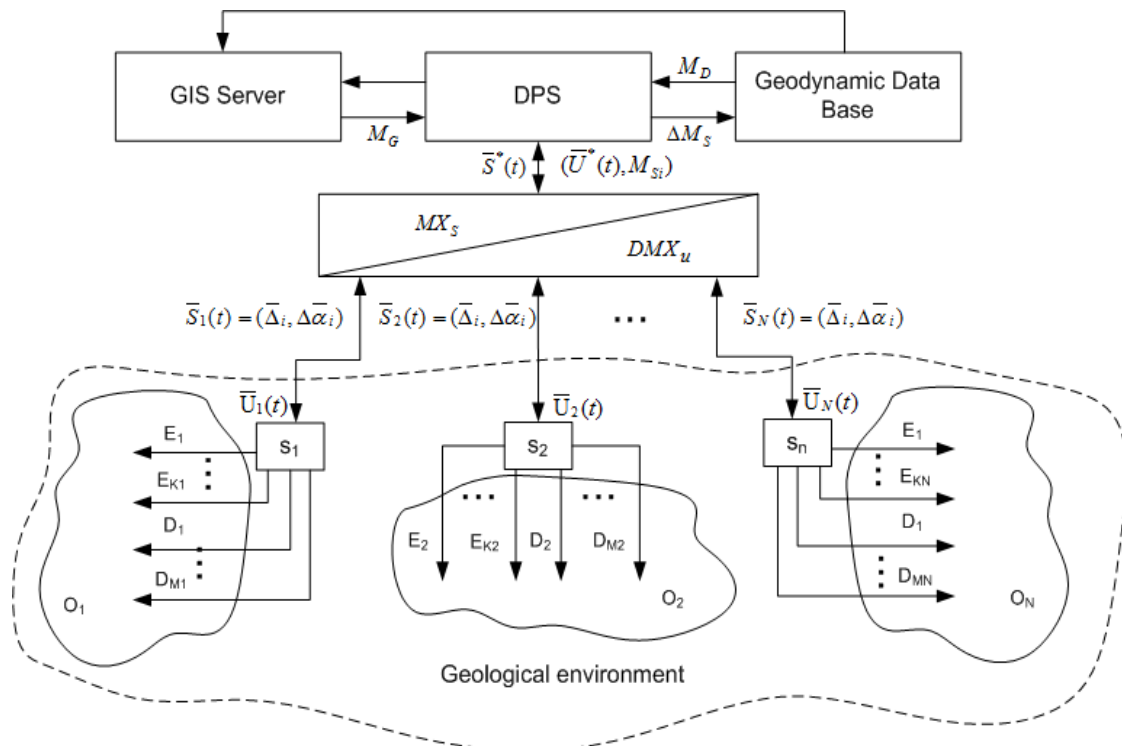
GIS Server

DPS

Geodynamic Data Base

$M_D$

$M_G$

$\Delta M_S$

$\overline{S}^*(t)$

$(\overline{U}^*(t), M_{Si})$

$MX_S$

$DMX_u$

$\overline{S}_1(t) = (\overline{\Delta}_i, \Delta\overline{\alpha}_i)$

$\overline{S}_2(t) = (\overline{\Delta}_i, \Delta\overline{\alpha}_i)$

...

$\overline{S}_N(t) = (\overline{\Delta}_i, \Delta\overline{\alpha}_i)$

$\overline{U}_1(t)$

$\overline{U}_2(t)$

$\overline{U}_N(t)$

$s_1$

$s_2$

$s_n$

$E_1$

$E_{K1}$

$D_1$

$D_{M1}$

$O_1$

...

...

$E_2$

$E_{K2}$

$D_2$

$D_{M2}$

$O_2$

$E_1$

$E_{KN}$

$D_1$

$D_{MN}$

$O_N$

Geological environment